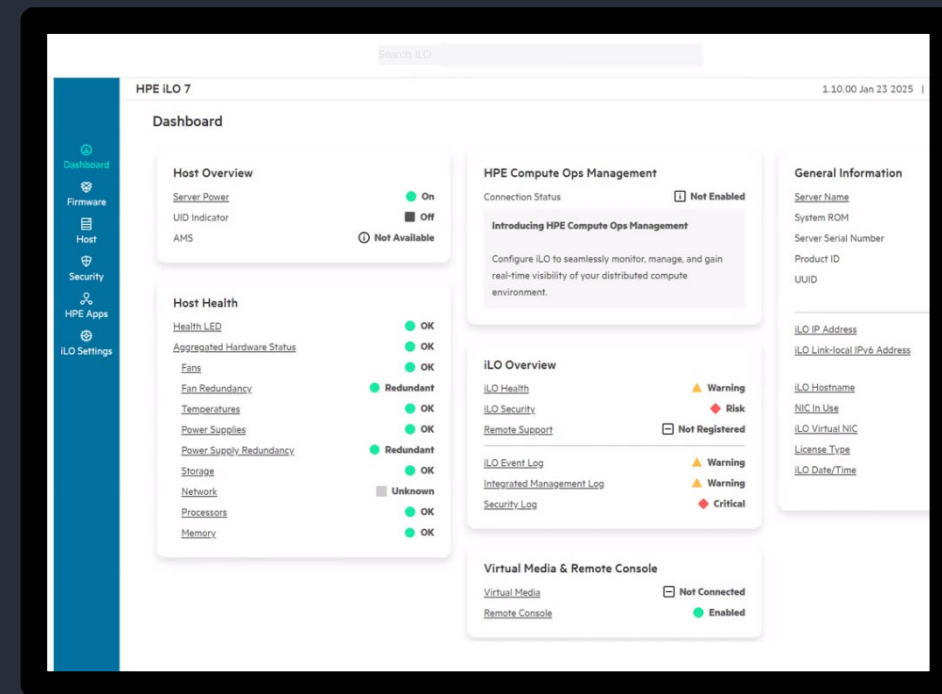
Search iLO

HPE iLO 7

1.10.00 Jan 23 2025 |

Dashboard
Firmware
Host
Security
HPE Apps
iLO Settings

Dashboard

Host Overview
Server Power On
UID Indicator Off
AMS Not Available

Host Health
Health LED OK
Aggregated Hardware Status OK
Fans OK
Fan Redundancy Redundant
Temperatures OK
Power Supplies OK
Power Supply Redundancy Redundant
Storage OK
Network Unknown
Processors OK
Memory OK

HPE Compute Ops Management
Connection Status Not Enabled
Introducing HPE Compute Ops Management
Configure iLO to seamlessly monitor, manage, and gain real-time visibility of your distributed compute environment.

iLO Overview
iLO Health Warning
iLO Security Risk
Remote Support Not Registered
iLO Event Log Warning
Integrated Management Log Warning
Security Log Critical

Virtual Media & Remote Console
Virtual Media Not Connected
Remote Console Enabled

General Information
Server Name
System ROM
Server Serial Number
Product ID
UUID
iLO IP Address
iLO Link-local IPv6 Address
iLO Hostname
NIC In Use
iLO Virtual NIC
License Type
iLO Date/Time